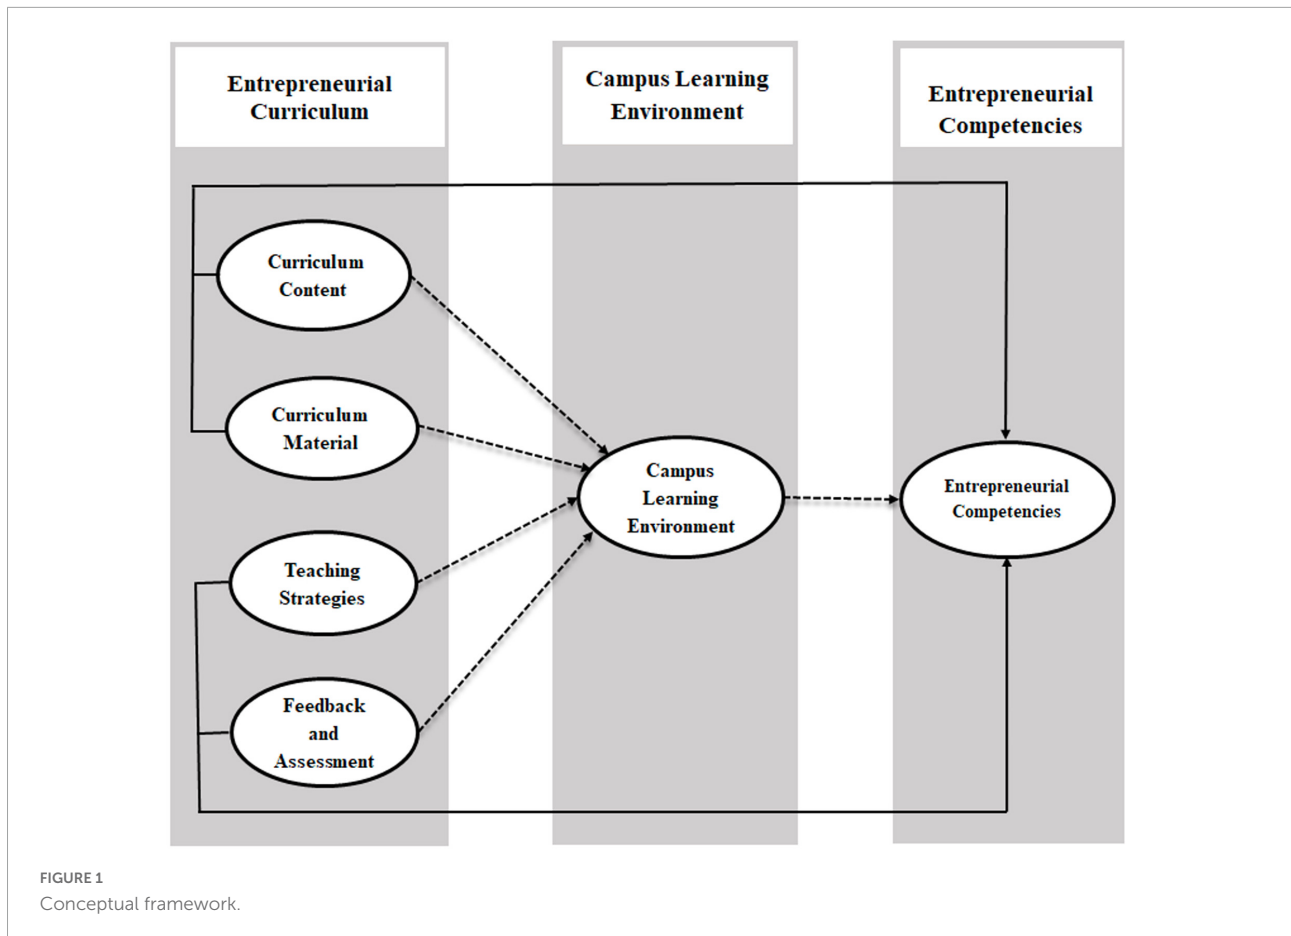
Entrepreneurial Curriculum

Campus Learning Environment

Entrepreneurial Competencies

Curriculum Content

Curriculum Material

Teaching Strategies

Feedback and Assessment

Campus Learning Environment

Entrepreneurial Competencies

FIGURE 1
Conceptual framework.